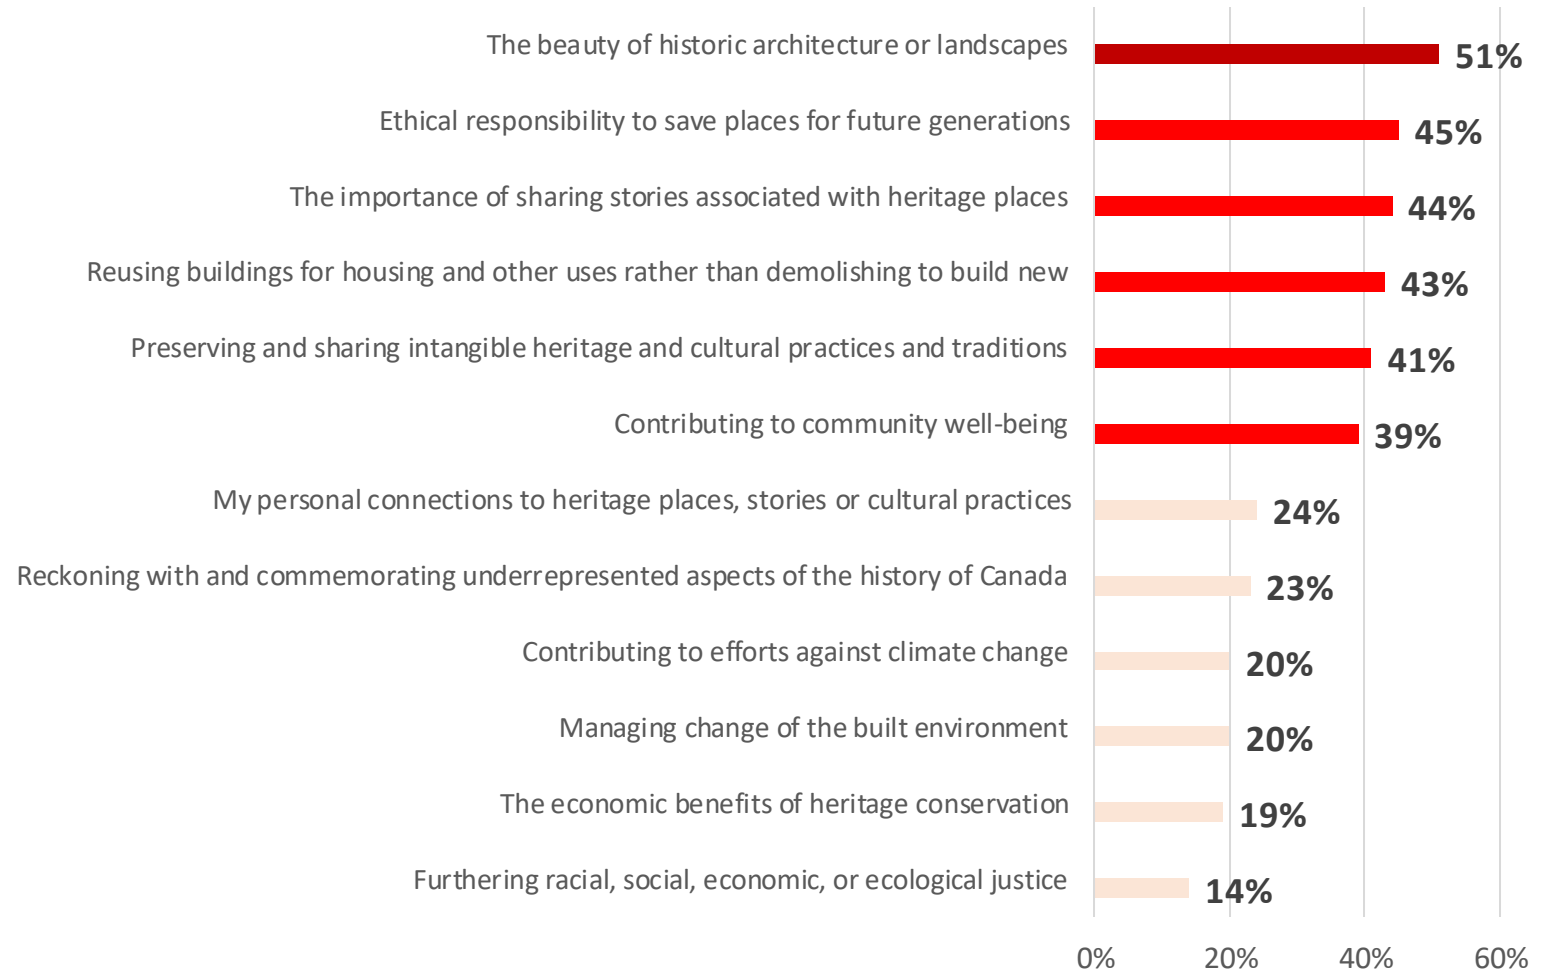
| | |
|---|---|
| The beauty of historic architecture or landscapes | 51% |
| Ethical responsibility to save places for future generations | 45% |
| The importance of sharing stories associated with heritage places | 44% |
| Reusing buildings for housing and other uses rather than demolishing to build new | 43% |
| Preserving and sharing intangible heritage and cultural practices and traditions | 41% |
| Contributing to community well-being | 39% |
| My personal connections to heritage places, stories or cultural practices | 24% |
| Reckoning with and commemorating underrepresented aspects of the history of Canada | 23% |
| Contributing to efforts against climate change | 20% |
| Managing change of the built environment | 20% |
| The economic benefits of heritage conservation | 19% |
| Furthering racial, social, economic, or ecological justice | 14% |

0% 20% 40% 60%